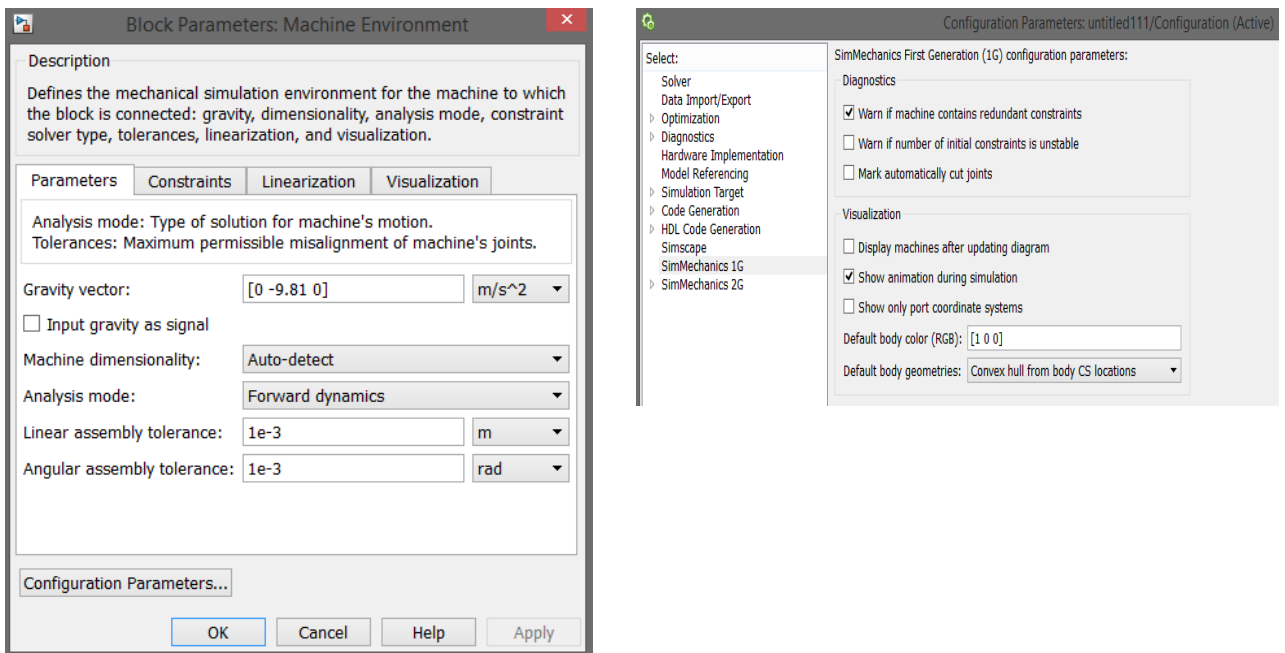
Block Parameters: Machine Environment

Description

Defines the mechanical simulation environment for the machine to which the block is connected: gravity, dimensionality, analysis mode, constraint solver type, tolerances, linearization, and visualization.

Parameters | Constraints | Linearization | Visualization

Analysis mode: Type of solution for machine's motion.
Tolerances: Maximum permissible misalignment of machine's joints.

Gravity vector: [0 -9.81 0] m/s^2

Input gravity as signal

Machine dimensionality: Auto-detect

Analysis mode: Forward dynamics

Linear assembly tolerance: 1e-3 m

Angular assembly tolerance: 1e-3 rad

Configuration Parameters...

OK | Cancel | Help | Apply

Configuration Parameters: untitled111/Configuration (Active)

Select:
Solver
Data Import/Export
Optimization
Diagnostics
Hardware Implementation
Model Referencing
Simulation Target
Code Generation
HDL Code Generation
Simscape
SimMechanics 1G
SimMechanics 2G

SimMechanics First Generation (1G) configuration parameters:

Diagnostics

Warn if machine contains redundant constraints

Warn if number of initial constraints is unstable

Mark automatically cut joints

Visualization

Display machines after updating diagram

Show animation during simulation

Show only port coordinate systems

Default body color (RGB): [1 0 0]

Default body geometries: Convex hull from body CS locations